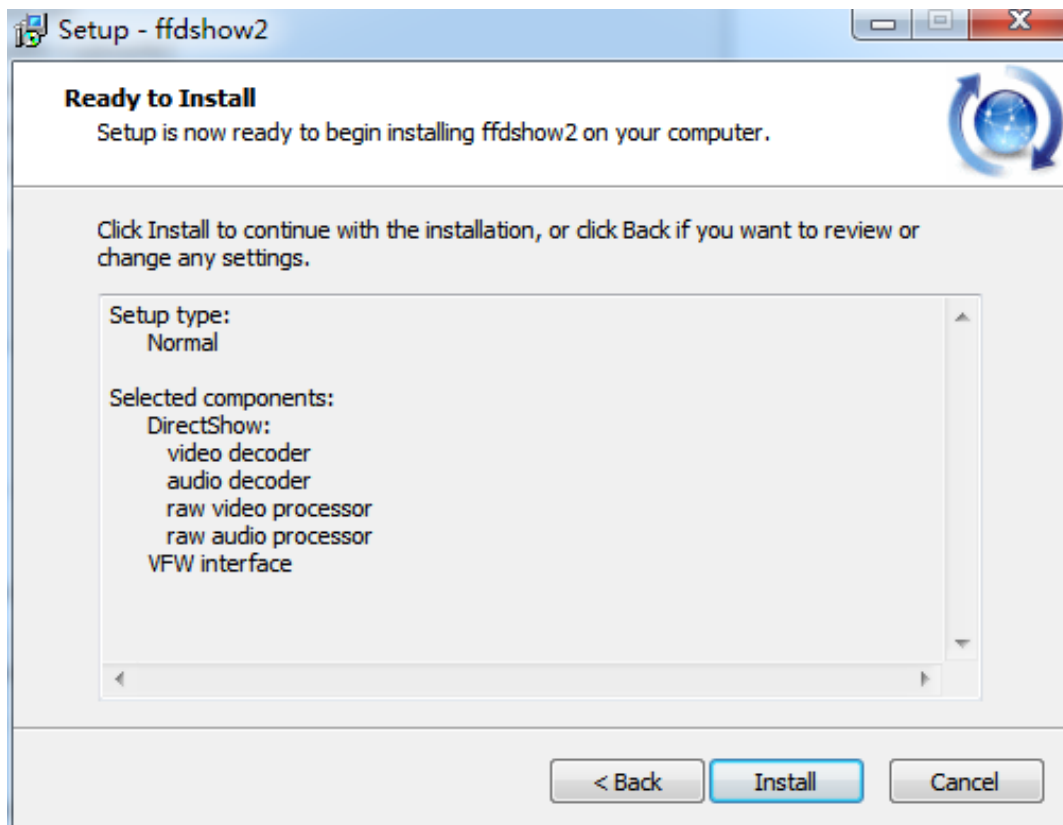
Setup - ffdshow2

Ready to Install
Setup is now ready to begin installing ffdshow2 on your computer.

Click Install to continue with the installation, or click Back if you want to review or change any settings.

Setup type:
Normal

Selected components:
DirectShow:
video decoder
audio decoder
raw video processor
raw audio processor
VFW interface

< Back
Install
Cancel